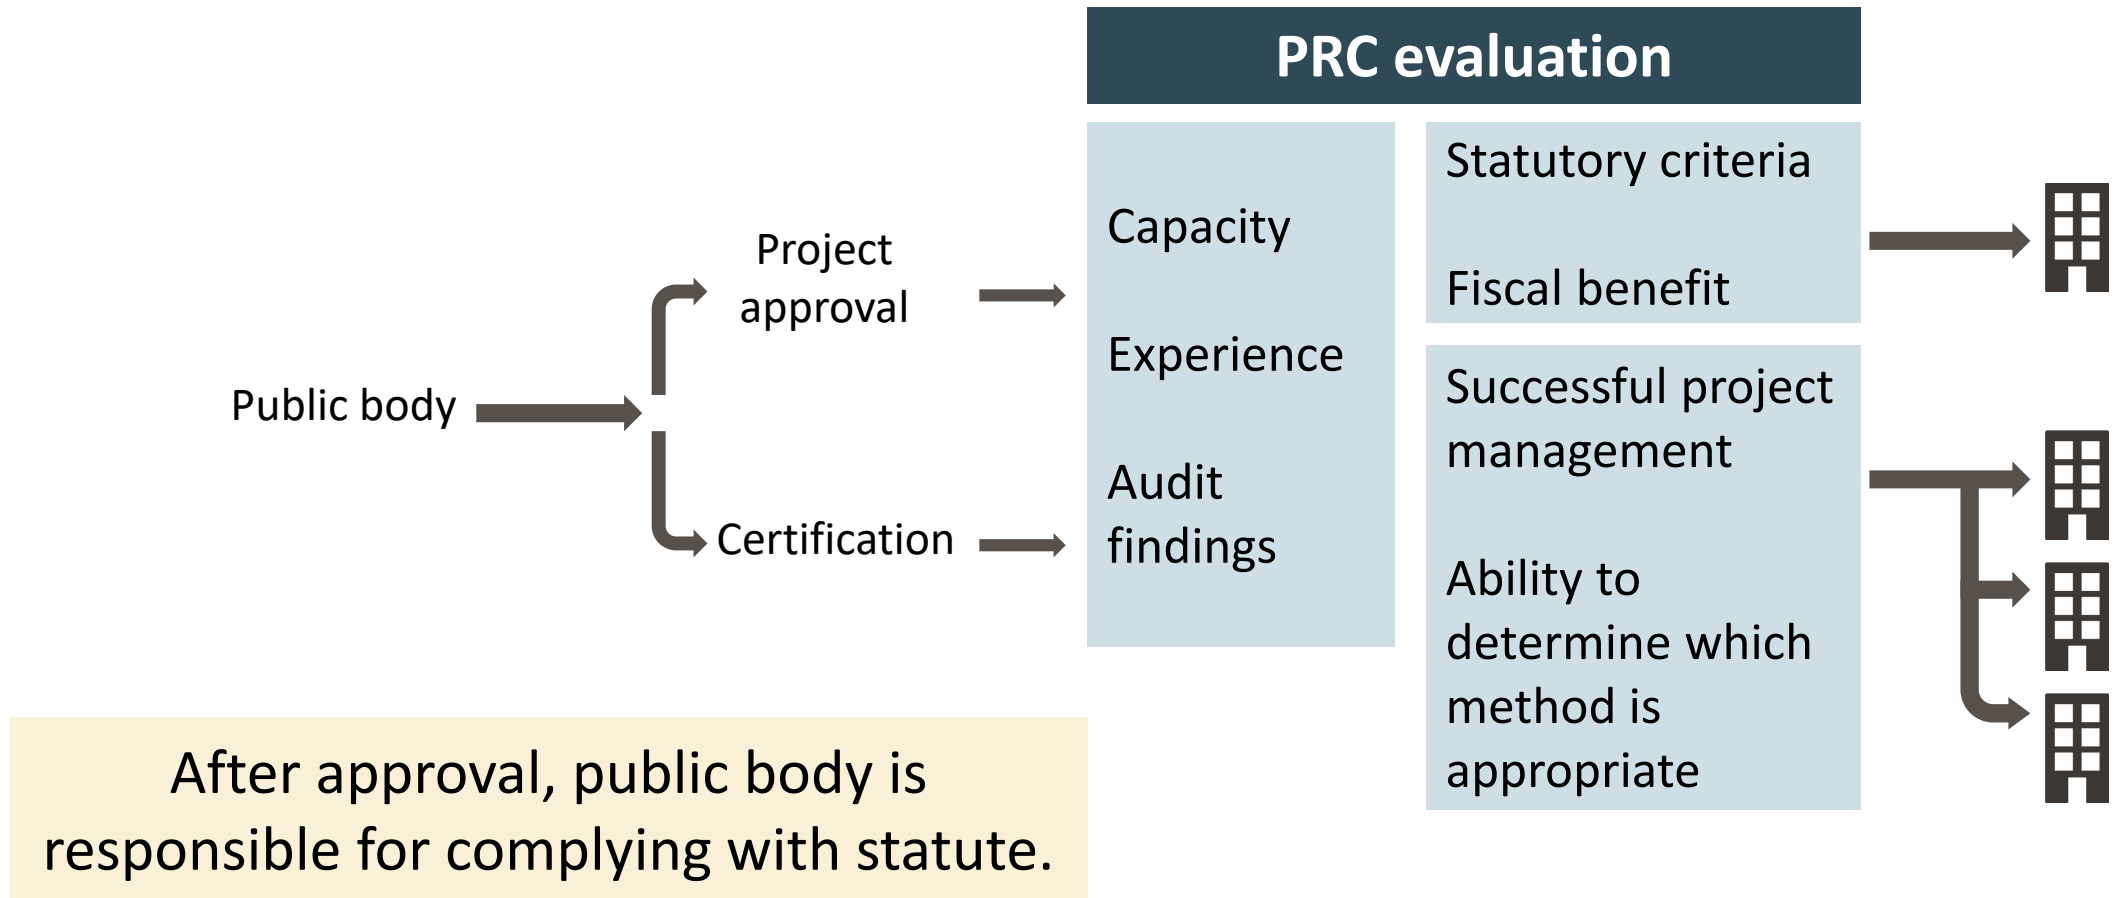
Public body

Project approval

Certification

PRC evaluation

Capacity

Experience

Audit findings

Statutory criteria

Fiscal benefit

Successful project management

Ability to determine which method is appropriate

After approval, public body is responsible for complying with statute.